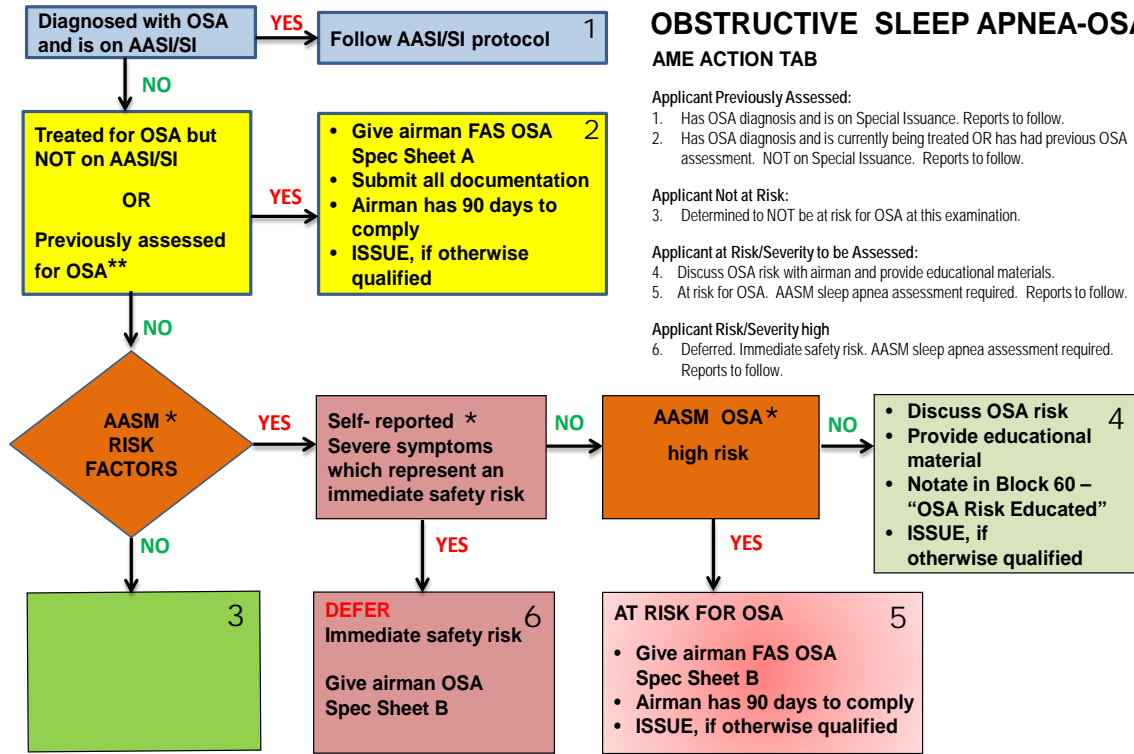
Diagnosed with OSA and is on AASI/SI

YES

Follow AASI/SI protocol 1

NO

Treated for OSA but NOT on AASI/SI

OR

Previously assessed for OSA**

YES

- Give airman FAS OSA Spec Sheet A
- Submit all documentation
- Airman has 90 days to comply
- ISSUE, if otherwise qualified

2

NO

AASM * RISK FACTORS

YES

Self- reported * Severe symptoms which represent an immediate safety risk

NO

AASM OSA * high risk

NO

- Discuss OSA risk
- Provide educational material
- Notate in Block 60 – "OSA Risk Educated"
- ISSUE, if otherwise qualified

4

NO

3

YES

DEFER
Immediate safety risk 6

Give airman OSA Spec Sheet B

YES

AT RISK FOR OSA 5

- Give airman FAS OSA Spec Sheet B
- Airman has 90 days to comply
- ISSUE, if otherwise qualified

OBSTRUCTIVE SLEEP APNEA-OS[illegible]

AME ACTION TAB

Applicant Previously Assessed:
1. Has OSA diagnosis and is on Special Issuance. Reports to follow.
2. Has OSA diagnosis and is currently being treated OR has had previous OSA assessment. NOT on Special Issuance. Reports to follow.

Applicant Not at Risk:
3. Determined to NOT be at risk for OSA at this examination.

Applicant at Risk/Severity to be Assessed:
4. Discuss OSA risk with airman and provide educational materials.
5. At risk for OSA. AASM sleep apnea assessment required. Reports to follow.

Applicant Risk/Severity high
6. Deferred. Immediate safety risk. AASM sleep apnea assessment required. Reports to follow.